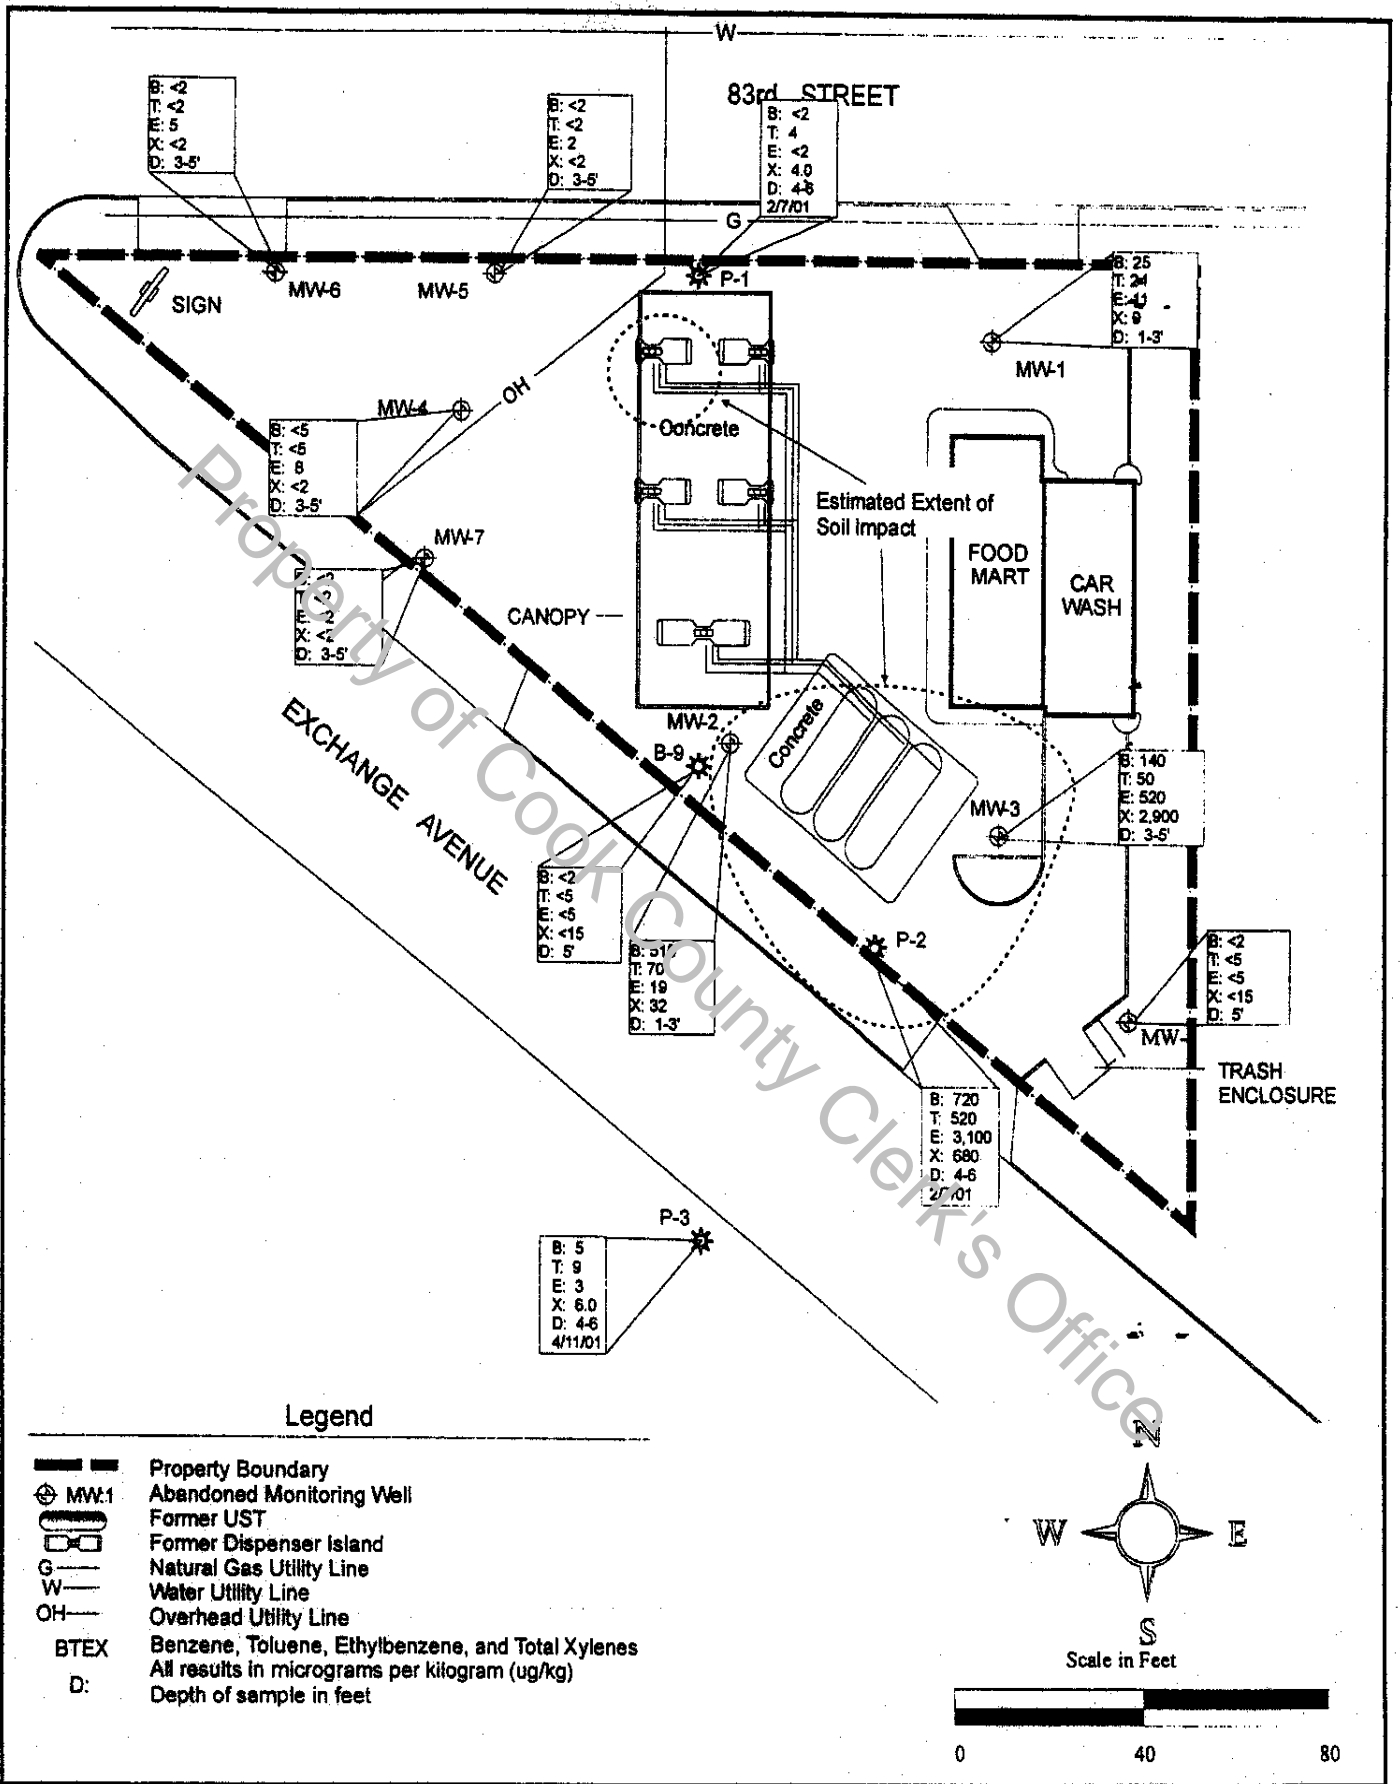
W

83rd STREET

B: <2
T: <2
E: 5
X: <2
D: 3-5'

B: <2
T: <2
E: 2
X: <2
D: 3-5'

B: <2
T: 4
E: <2
X: 4.0
D: 4-6
2/7/01

G

B: 25
T: 24
E: 41
X: 9
D: 1-3'

SIGN

MW-6

MW-5

P-1

MW-1

OH

MW-4

B: <5
T: <5
E: 8
X: <2
D: 3-5'

Concrete

Estimated Extent of Soil impact

FOOD MART

CAR WASH

MW-7

B: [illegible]
T: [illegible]
E: 2
X: <2
D: 3-5'

CANOPY

Property of Cook County Clerk's Office

EXCHANGE AVENUE

MW-2

B-9

Concrete

B: 140
T: 50
E: 520
X: 2,900
D: 3-5'

MW-3

B: <2
T: <5
E: <5
X: <15
D: 5'

B: 51
T: 70
E: 19
X: 32
D: 1-3'

P-2

B: <2
T: <5
E: <5
X: <15
D: 5'

MW-

TRASH ENCLOSURE

B: 720
T: 520
E: 3,100
X: 680
D: 4-6
2/7/01

P-3

B: 5
T: 9
E: 3
X: 6.0
D: 4-6
4/11/01

Legend

Property Boundary
MW-1 Abandoned Monitoring Well
Former UST
Former Dispenser Island
G Natural Gas Utility Line
W Water Utility Line
OH Overhead Utility Line
BTEX Benzene, Toluene, Ethylbenzene, and Total Xylenes
All results in micrograms per kilogram (ug/kg)
D: Depth of sample in feet

N
W
E
S
Scale in Feet

0
40
80